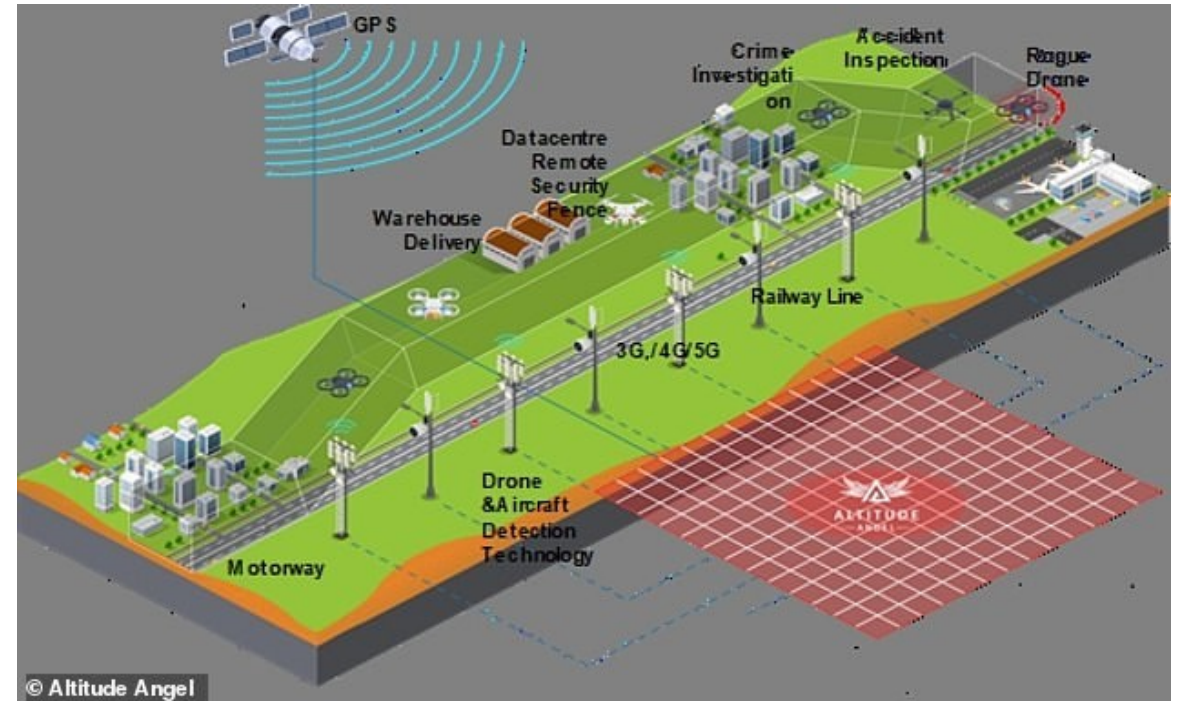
GPS

Crime Investigati on

Accident Inspection

Rogue Drone

Datacentre Remote Security Fence

Warehouse Delivery

Railway Line

3G,/4G/5G

Drone &Aircraft Detection Technology

Motorway

ALTITUDE ANGEL

© Altitude Angel